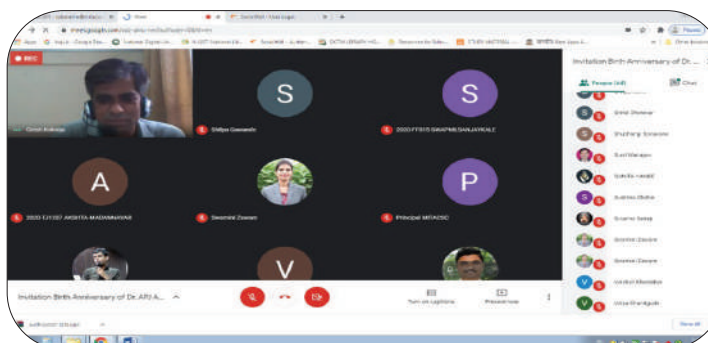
meet.google.com

REC

Girish Kokate

S

Shilpa Gawande

S

2020 FT015 SWAPNILSANJAYKALE

A

2020 CH107 ANKITA MADANKAVAR

Swamini Zaware

P

Principal MITASC

V

Invitation Birth Anniversary of Dr. APJ A...

Turn on captions

Present now

Invitation Birth Anniversary of Dr. ...

People (48)

Chat

Show all